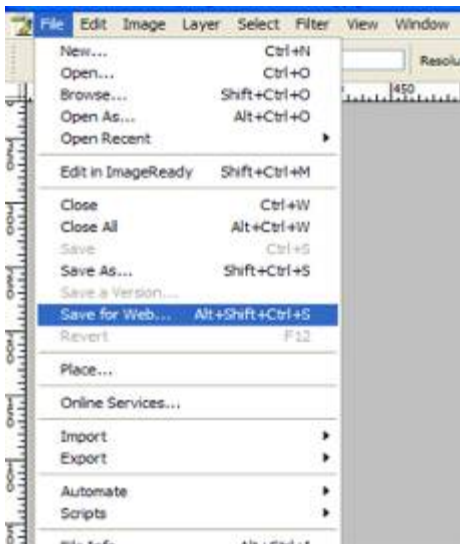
File Edit Image Layer Select Filter View Window

Resolu

450

New... Ctrl+N
Open... Ctrl+O
Browse... Shift+Ctrl+O
Open As... Alt+Ctrl+O
Open Recent

Edit in ImageReady Shift+Ctrl+M

Close Ctrl+W
Close All Alt+Ctrl+W
Save Ctrl+S
Save As... Shift+Ctrl+S
Save a Version...
Save for Web... Alt+Shift+Ctrl+S
Revert F12

Place...

Online Services...

Import
Export

Automate
Scripts

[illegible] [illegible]